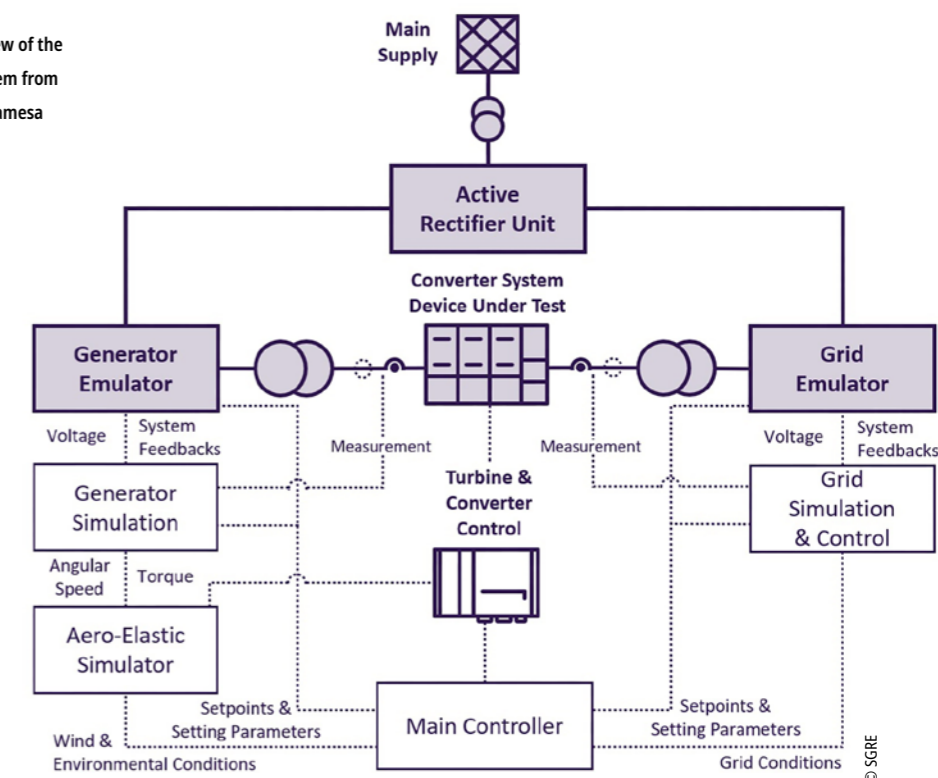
w of the
em from
mesa

Main Supply

Active Rectifier Unit

Converter System Device Under Test

Generator Emulator

Grid Emulator

Voltage

System Feedbacks

Measurement

Measurement

Voltage

System Feedbacks

Generator Simulation

Turbine & Converter Control

Grid Simulation & Control

Angular Speed

Torque

Aero-Elastic Simulator

Setpoints & Setting Parameters

Main Controller

Setpoints & Setting Parameters

Wind & Environmental Conditions

Grid Conditions

© SGRE